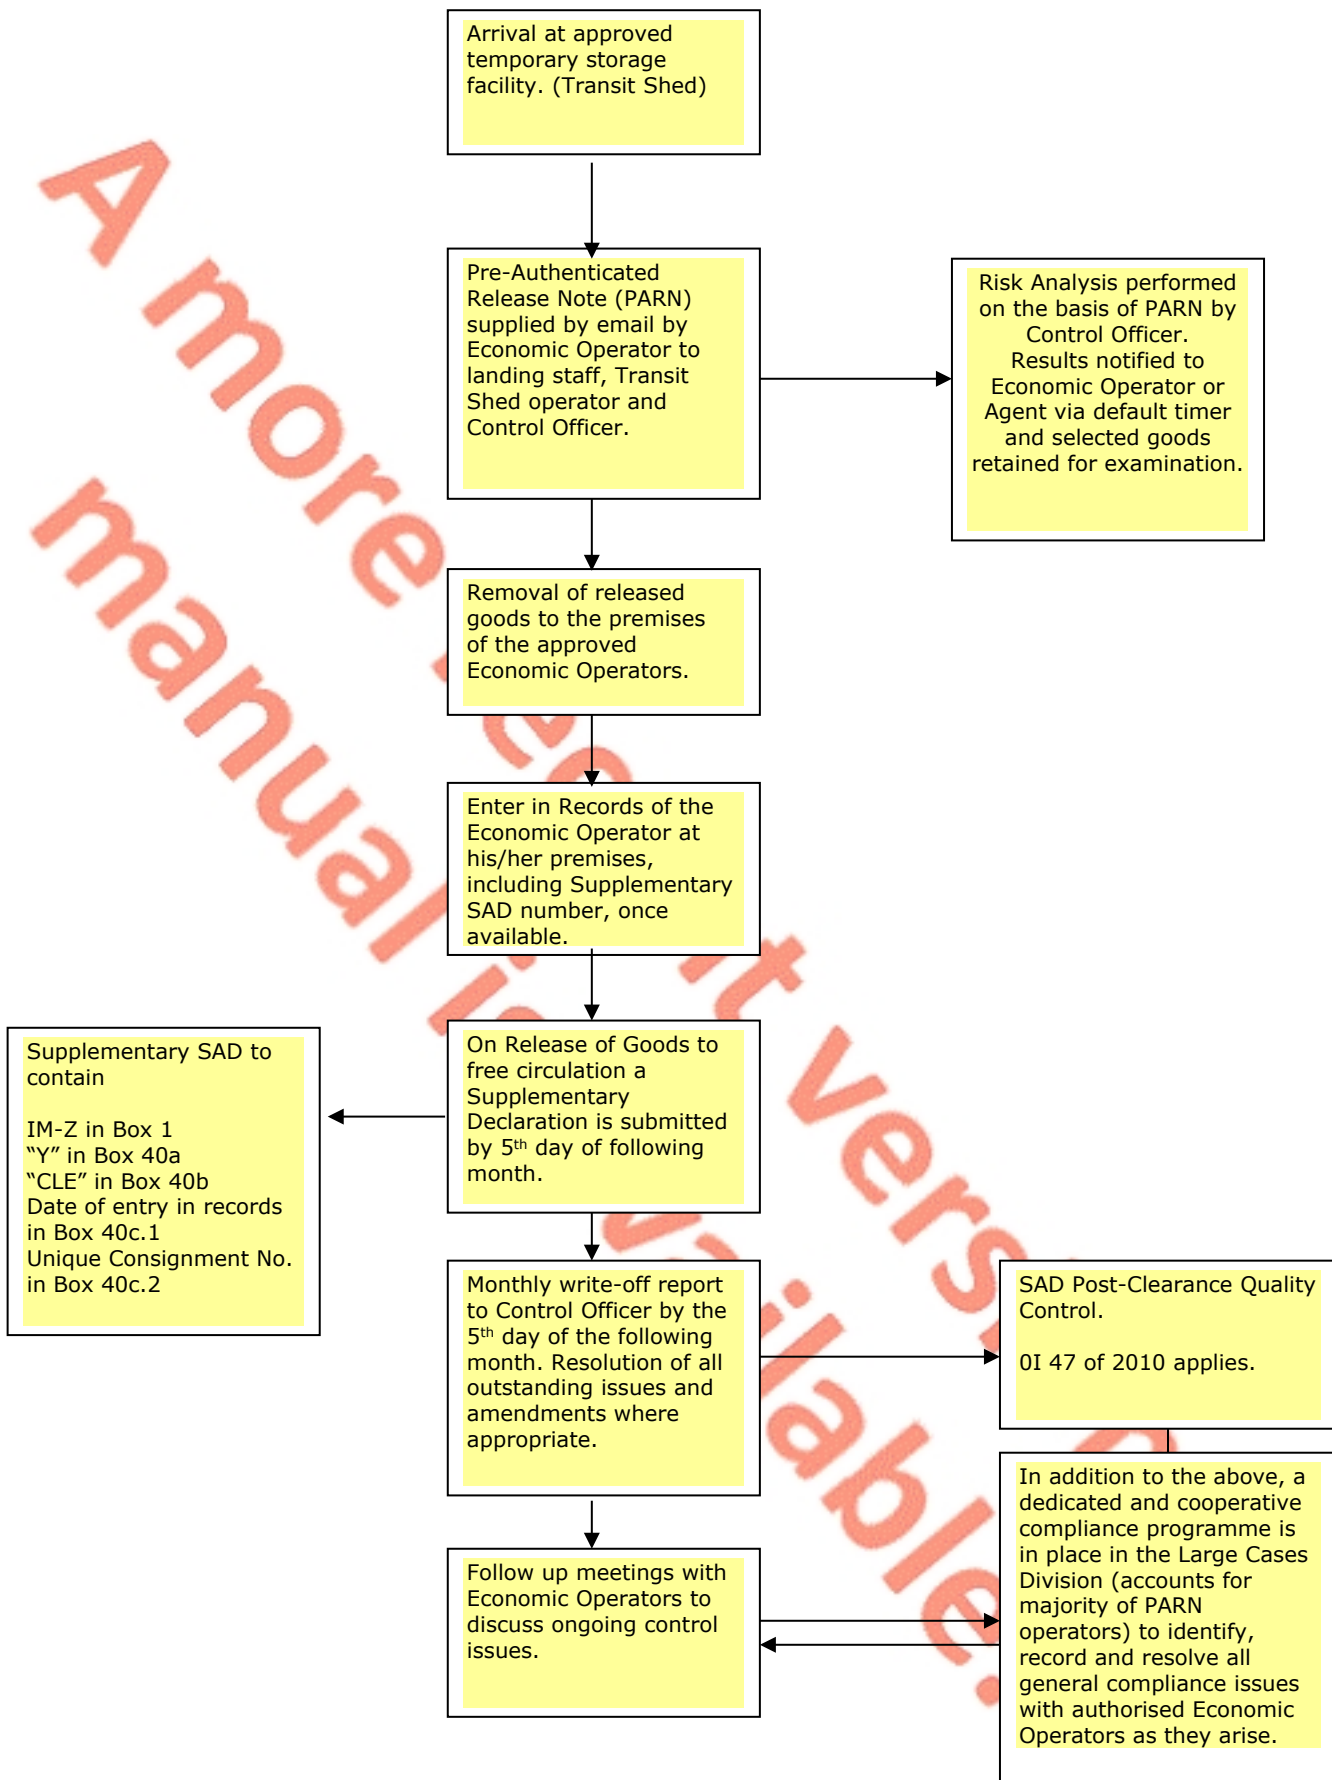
Arrival at approved temporary storage facility. (Transit Shed)

Pre-Authenticated Release Note (PARN) supplied by email by Economic Operator to landing staff, Transit Shed operator and Control Officer.

Risk Analysis performed on the basis of PARN by Control Officer. Results notified to Economic Operator or Agent via default timer and selected goods retained for examination.

Removal of released goods to the premises of the approved Economic Operators.

Enter in Records of the Economic Operator at his/her premises, including Supplementary SAD number, once available.

Supplementary SAD to contain

IM-Z in Box 1
“Y” in Box 40a
“CLE” in Box 40b
Date of entry in records in Box 40c.1
Unique Consignment No. in Box 40c.2

On Release of Goods to free circulation a Supplementary Declaration is submitted by 5$^{th}$ day of following month.

Monthly write-off report to Control Officer by the 5$^{th}$ day of the following month. Resolution of all outstanding issues and amendments where appropriate.

SAD Post-Clearance Quality Control.

0I 47 of 2010 applies.

In addition to the above, a dedicated and cooperative compliance programme is in place in the Large Cases Division (accounts for majority of PARN operators) to identify, record and resolve all general compliance issues with authorised Economic Operators as they arise.

Follow up meetings with Economic Operators to discuss ongoing control issues.

A more recent version of this manual is available.